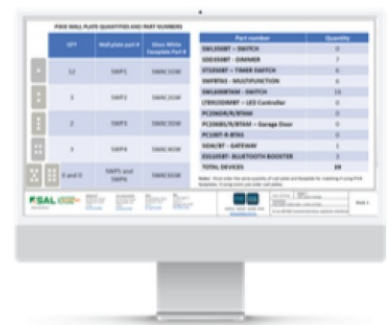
PIXIE WALL PLATE QUANTITIES AND PART NUMBERS

| QTY | Wallplate part # | Gloss White Faceplate Part # |
|---|---|---|
| 12 | SWP1 | SWNCSGW |
| 3 | SWP2 | SWNCSGW |
| 2 | SWP3 | SWNCSGW |
| 3 | SWP4 | SWNCSGW |
| 0 and 0 | SWP5 and SWP6 | SWNCSGW |

| Part number | Quantity |
|---|---|
| SWL350BT – SWITCH | 0 |
| SDD350BT – DIMMER | 7 |
| STS350BT – TIMER SWITCH | 0 |
| SWFBTM3 – MULTIFUNCTION | 6 |
| SWL600BTAM – SWITCH | 15 |
| LTR01DIMBT – LED Controller | 0 |
| PC200DR/R/BTAM | 0 |
| PC200RL/R/BTAM – Garage Door | 0 |
| PC100T-R-BTAS | 0 |
| SGW/BT – GATEWAY | 1 |
| SSG185BT- BLUETOOTH BOOSTER | 1 |
| TOTAL DEVICES | 30 |

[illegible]

FSAL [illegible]

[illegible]

Page 1